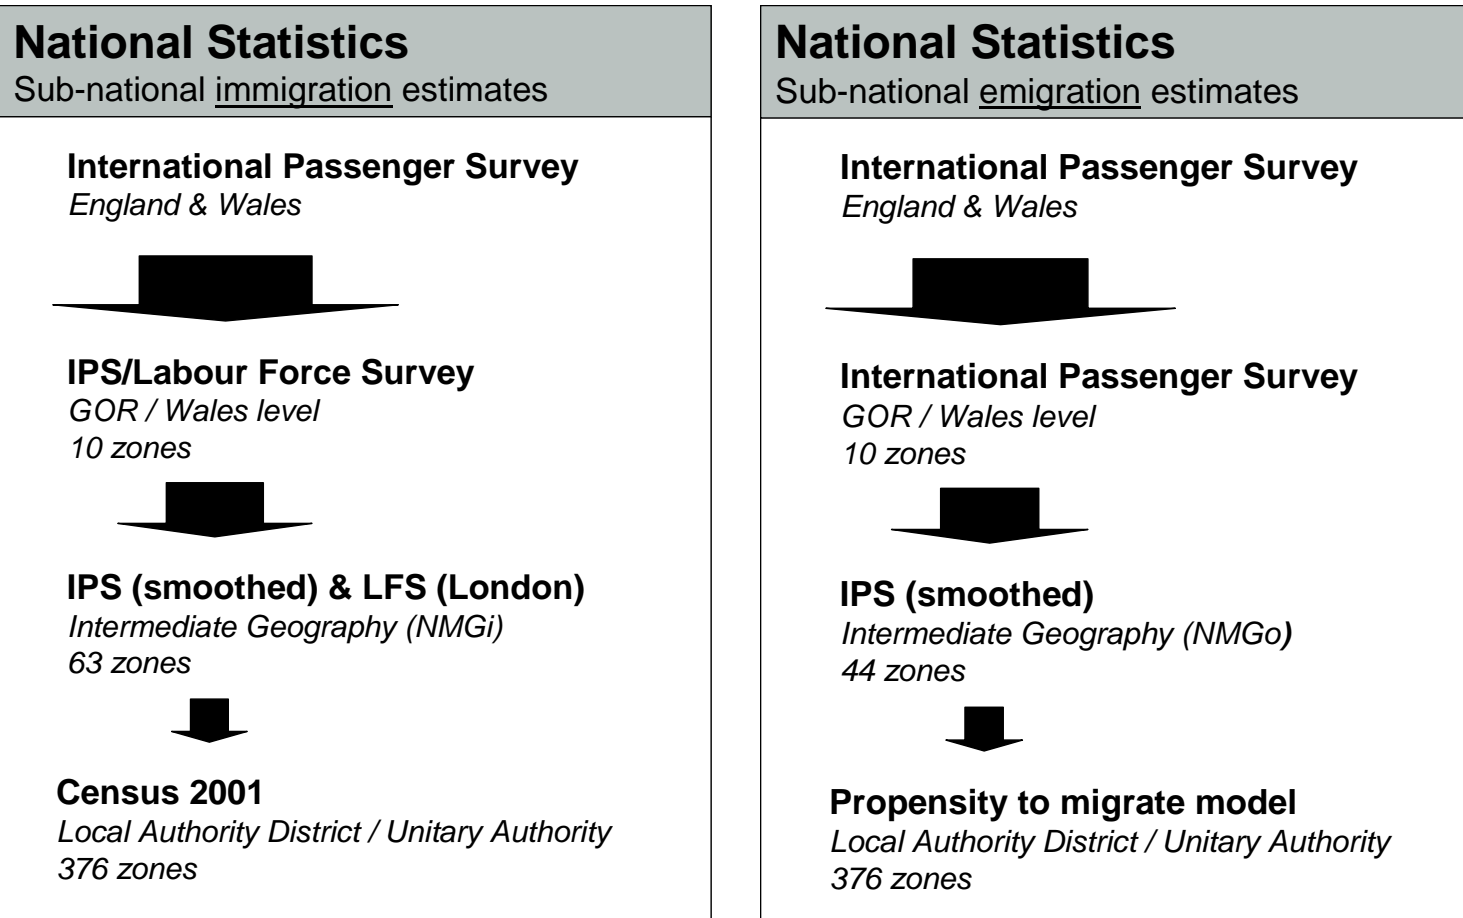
National Statistics
Sub-national immigration estimates

International Passenger Survey
England & Wales

IPS/Labour Force Survey
GOR / Wales level
10 zones

IPS (smoothed) & LFS (London)
Intermediate Geography (NMGi)
63 zones

Census 2001
Local Authority District / Unitary Authority
376 zones

National Statistics
Sub-national emigration estimates

International Passenger Survey
England & Wales

International Passenger Survey
GOR / Wales level
10 zones

IPS (smoothed)
Intermediate Geography (NMGo)
44 zones

Propensity to migrate model
Local Authority District / Unitary Authority
376 zones